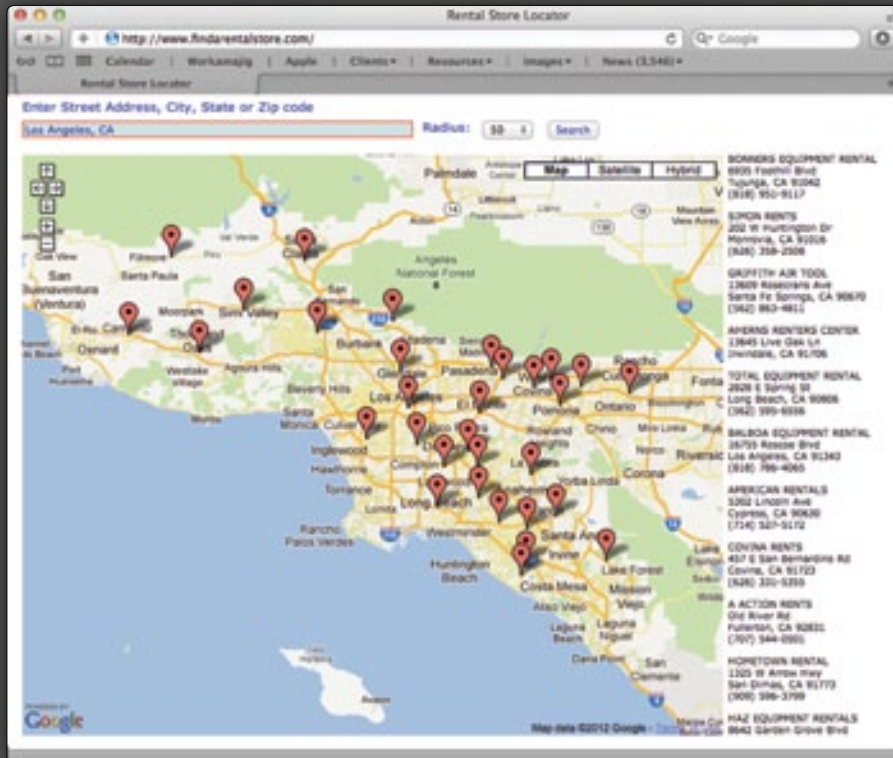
Rental Store Locator

http://www.findarentalstore.com/

Google

Calendar | Workamajig | Apple | Clients | Resources | Images | News (3,540)

Rental Store Locator

Enter Street Address, City, State or Zip code

Los Angeles, CA

Radius: 50 Search

Map Satellite Hybrid

Palmdale
Fillmore
Santa Paula
San Buenaventura (Ventura)
Camarillo
Oxnard
Moorpark
Thousand Oaks
Simi Valley
Angeles National Forest
Burbank
Glendale
Pasadena
Los Angeles
Beverly Hills
Santa Monica
Culver City
Inglewood
Hawthorne
Torrance
Compton
Long Beach
Rancho Palos Verdes
Westminster
Huntington Beach
Santa Ana
Irvine
Costa Mesa
Lake Forest
Mission Viejo
Laguna Beach
Laguna Niguel
Dana Point
San Clemente
El Monte
Covina
Pomona
Ontario
Chino
Corona
Riverside
Fontana
La Habra
Yorba Linda
Malibu
Oak View
Agoura Hills
Westlake Village

BORNERS EQUIPMENT RENTAL
6935 Foothill Blvd
Tujunga, CA 91042
(818) 951-9117

SIMON RENTS
202 W Huntington Dr
Monrovia, CA 91016
(626) 358-2508

GRIFFITH AIR TOOL
13609 Rosecrans Ave
Santa Fe Springs, CA 90670
(562) 863-4611

AHERNS RENTERS CENTER
13645 Live Oak Ln
Irwindale, CA 91706

TOTAL EQUIPMENT RENTAL
2828 E Spring St
Long Beach, CA 90806
(562) 595-5556

BALBOA EQUIPMENT RENTAL
16755 Roscoe Blvd
Los Angeles, CA 91343
(818) 786-4065

AMERICAN RENTALS
5302 Lincoln Ave
Cypress, CA 90630
(714) 527-5172

COVINA RENTS
457 E San Bernardino Rd
Covina, CA 91723
(626) 331-5355

A ACTION RENTS
Old River Rd
Fullerton, CA 92831
(707) 544-0501

HOMETOWN RENTAL
1325 W Arrow Hwy
San Dimas, CA 91773
(909) 596-3799

HAZ EQUIPMENT RENTALS
8642 Garden Grove Blvd

POWERED BY Google

Map data ©2012 Google - Terms